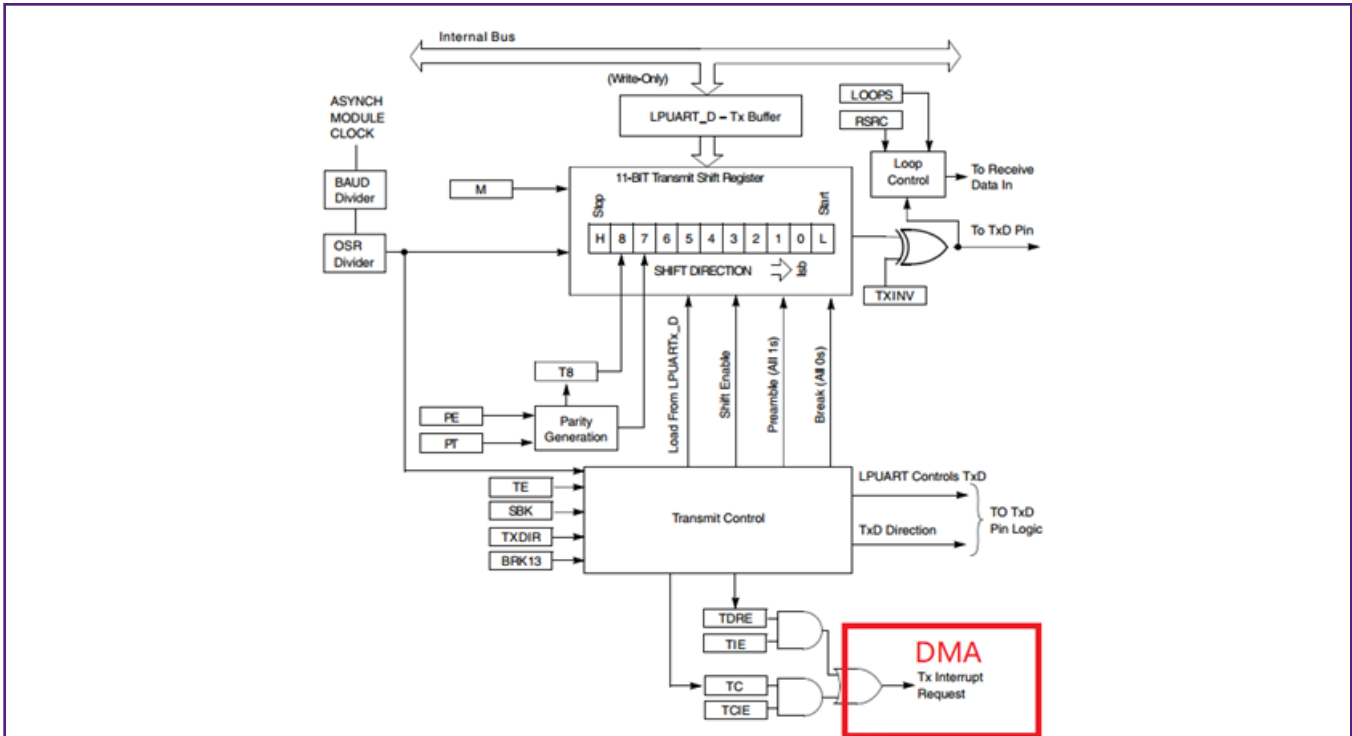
Internal Bus

(Write-Only)

LPUART_D – Tx Buffer

LOOPS

RSRC

Loop Control

To Receive Data In

ASYNCH MODULE CLOCK

BAUD Divider

OSR Divider

M

11-BIT Transmit Shift Register

Stop

Start

| H | 8 | 7 | 6 | 5 | 4 | 3 | 2 | 1 | 0 | L |
|---|---|---|---|---|---|---|---|---|---|---|

SHIFT DIRECTION

lsb

To TxD Pin

TXINV

T8

PE

PT

Parity Generation

Load From LPUARTx_D

Shift Enable

Preamble (All 1s)

Break (All 0s)

TE

SBK

TXDIR

BRK13

Transmit Control

LPUART Controls TxD

TxD Direction

TO TxD Pin Logic

TDRE

TIE

TC

TCIE

DMA

Tx Interrupt Request